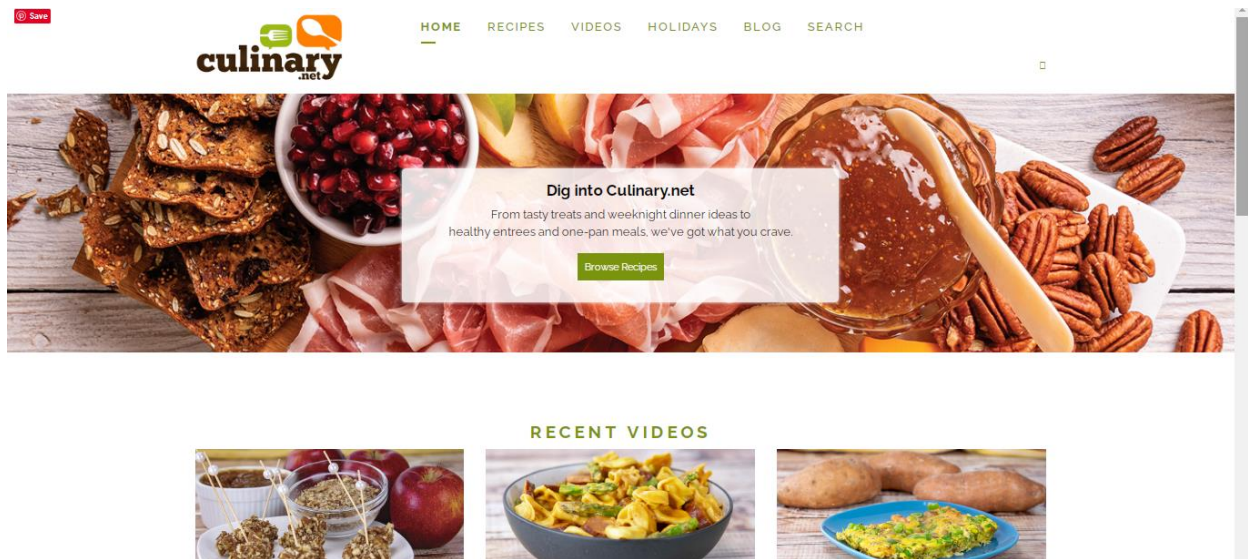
Save

culinary .net

HOME RECIPES VIDEOS HOLIDAYS BLOG SEARCH

Dig into Culinary.net

From tasty treats and weeknight dinner ideas to healthy entrees and one-pan meals, we've got what you crave.

Browse Recipes

RECENT VIDEOS